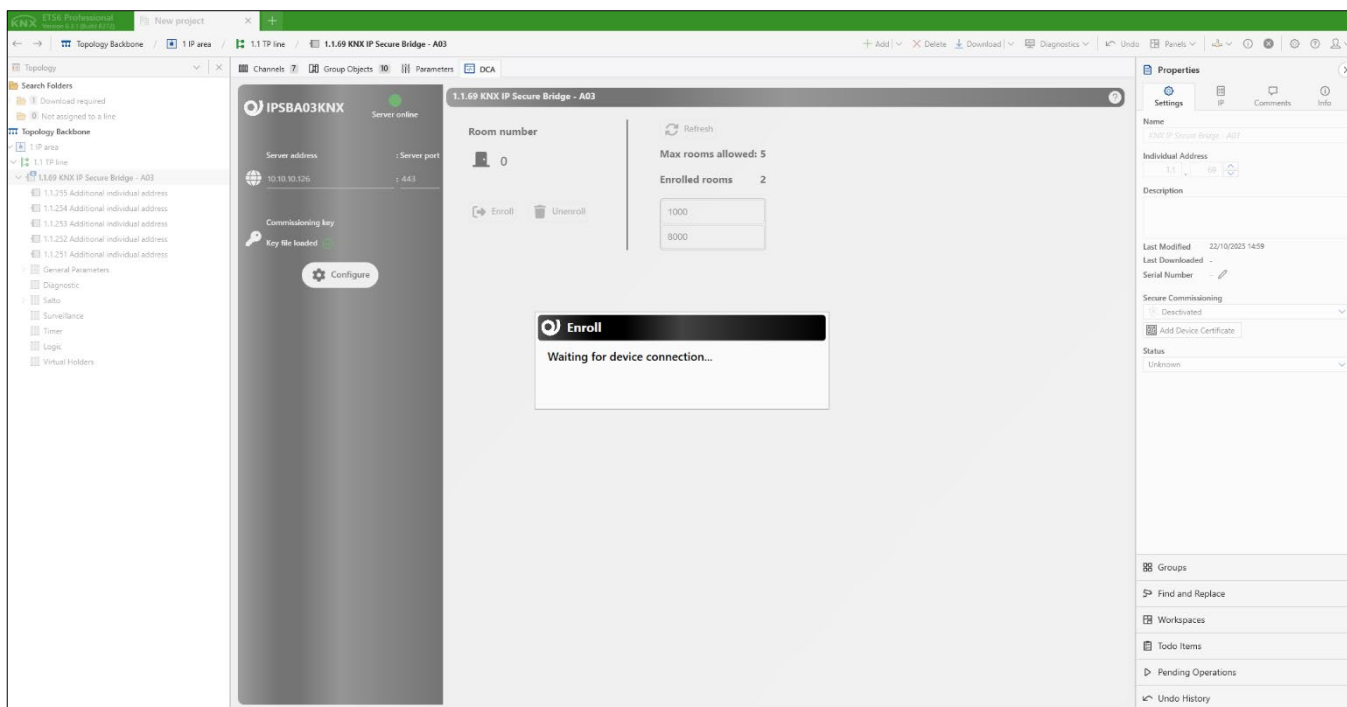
KNX ETS6 Professional
Version 6.3.1 (Build 8272)
New project

Topology Backbone / 1 IP area / 1.1 TP line / 1.1.69 KNX IP Secure Bridge - A03

+ Add | × Delete | Download | Diagnostics | Undo | Panels

Topology

Search Folders
1 Download required
0 Not assigned to a line
Topology Backbone
1 IP area
1.1 TP line
1.1.69 KNX IP Secure Bridge - A03
1.1.255 Additional individual address
1.1.254 Additional individual address
1.1.253 Additional individual address
1.1.252 Additional individual address
1.1.251 Additional individual address
General Parameters
Diagnostic
Salto
Surveillance
Timer
Logic
Virtual Holders

Channels 7 | Group Objects 10 | Parameters | DCA

IPSBA03KNX
Server online

Server address : Server port
10.10.10.126 : 443

Commissioning key
Key file loaded

Configure

1.1.69 KNX IP Secure Bridge - A03

Room number
0

Enroll Unenroll

Refresh
Max rooms allowed: 5
Enrolled rooms 2
1000
8000

Enroll
Waiting for device connection...

Properties
Settings | IP | Comments | Info

Name
KNX IP Secure Bridge - A03
Individual Address
1.1 . 69
Description

Last Modified 22/10/2025 14:59
Last Downloaded -
Serial Number -

Secure Commissioning
Deactivated
Add Device Certificate

Status
Unknown

Groups
Find and Replace
Workspaces
Todo Items
Pending Operations
Undo History